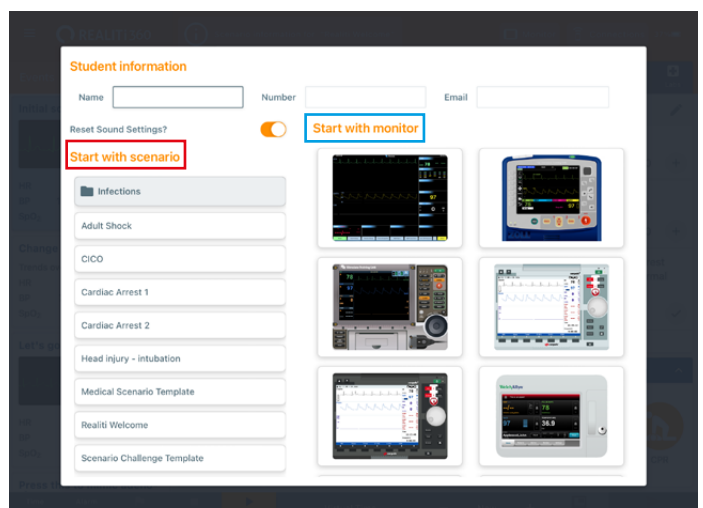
Student information

Name

Number

Email

Reset Sound Settings?

Start with monitor

Start with scenario

Infections

Adult Shock

CICO

Cardiac Arrest 1

Cardiac Arrest 2

Head injury - intubation

Medical Scenario Template

Realiti Welcome

Scenario Challenge Template